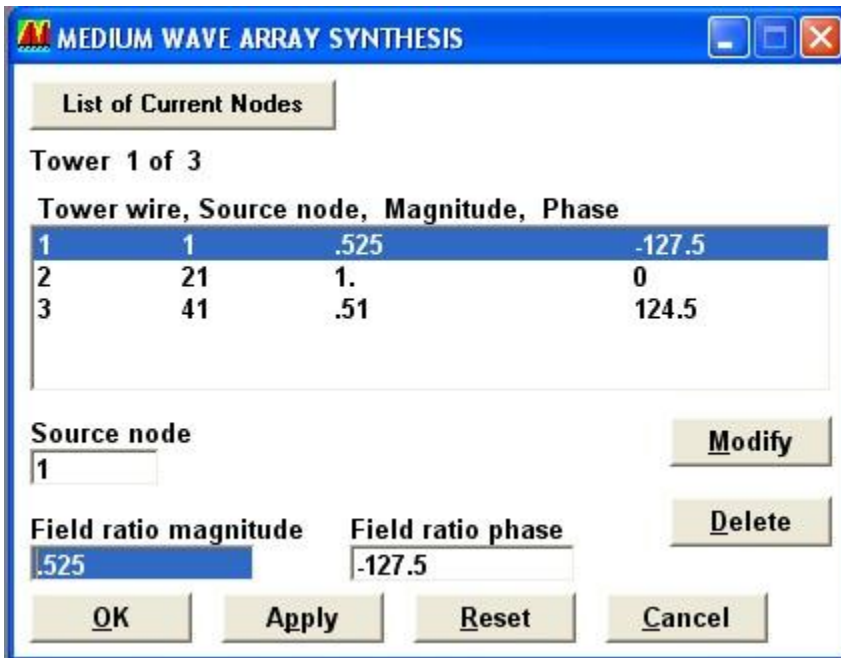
MEDIUM WAVE ARRAY SYNTHESIS

List of Current Nodes

Tower 1 of 3

| Tower wire | Source node | Magnitude | Phase |
|---|---|---|---|
| 1 | 1 | .525 | -127.5 |
| 2 | 21 | 1. | 0 |
| 3 | 41 | .51 | 124.5 |

Source node
1

Modify

Field ratio magnitude
.525

Field ratio phase
-127.5

Delete

OK Apply Reset Cancel